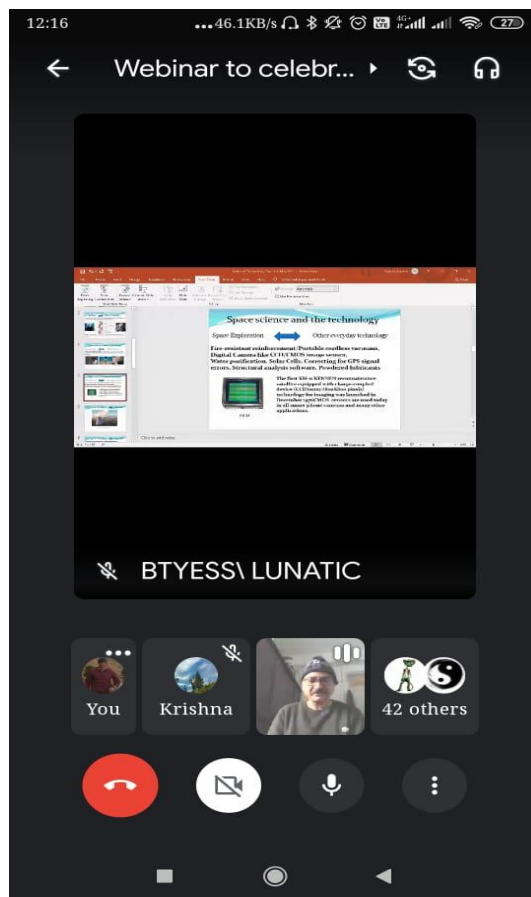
12:16 ...46.1KB/s 4G 27

Webinar to celebr...

Space science and the technology

Space Exploration Other everyday technology

Fire resistant reinforcement/Portable cordless vacuums, Digital Camera like CCD/CMOS image sensors, Water purification, Solar Cells, Correcting for GPS signal errors, Structural analysis software, Powdered lubricants

The first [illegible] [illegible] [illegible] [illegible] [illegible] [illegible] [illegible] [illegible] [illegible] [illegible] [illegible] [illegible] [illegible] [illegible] applications.

BTYESS\ LUNATIC

You

Krishna

42 others